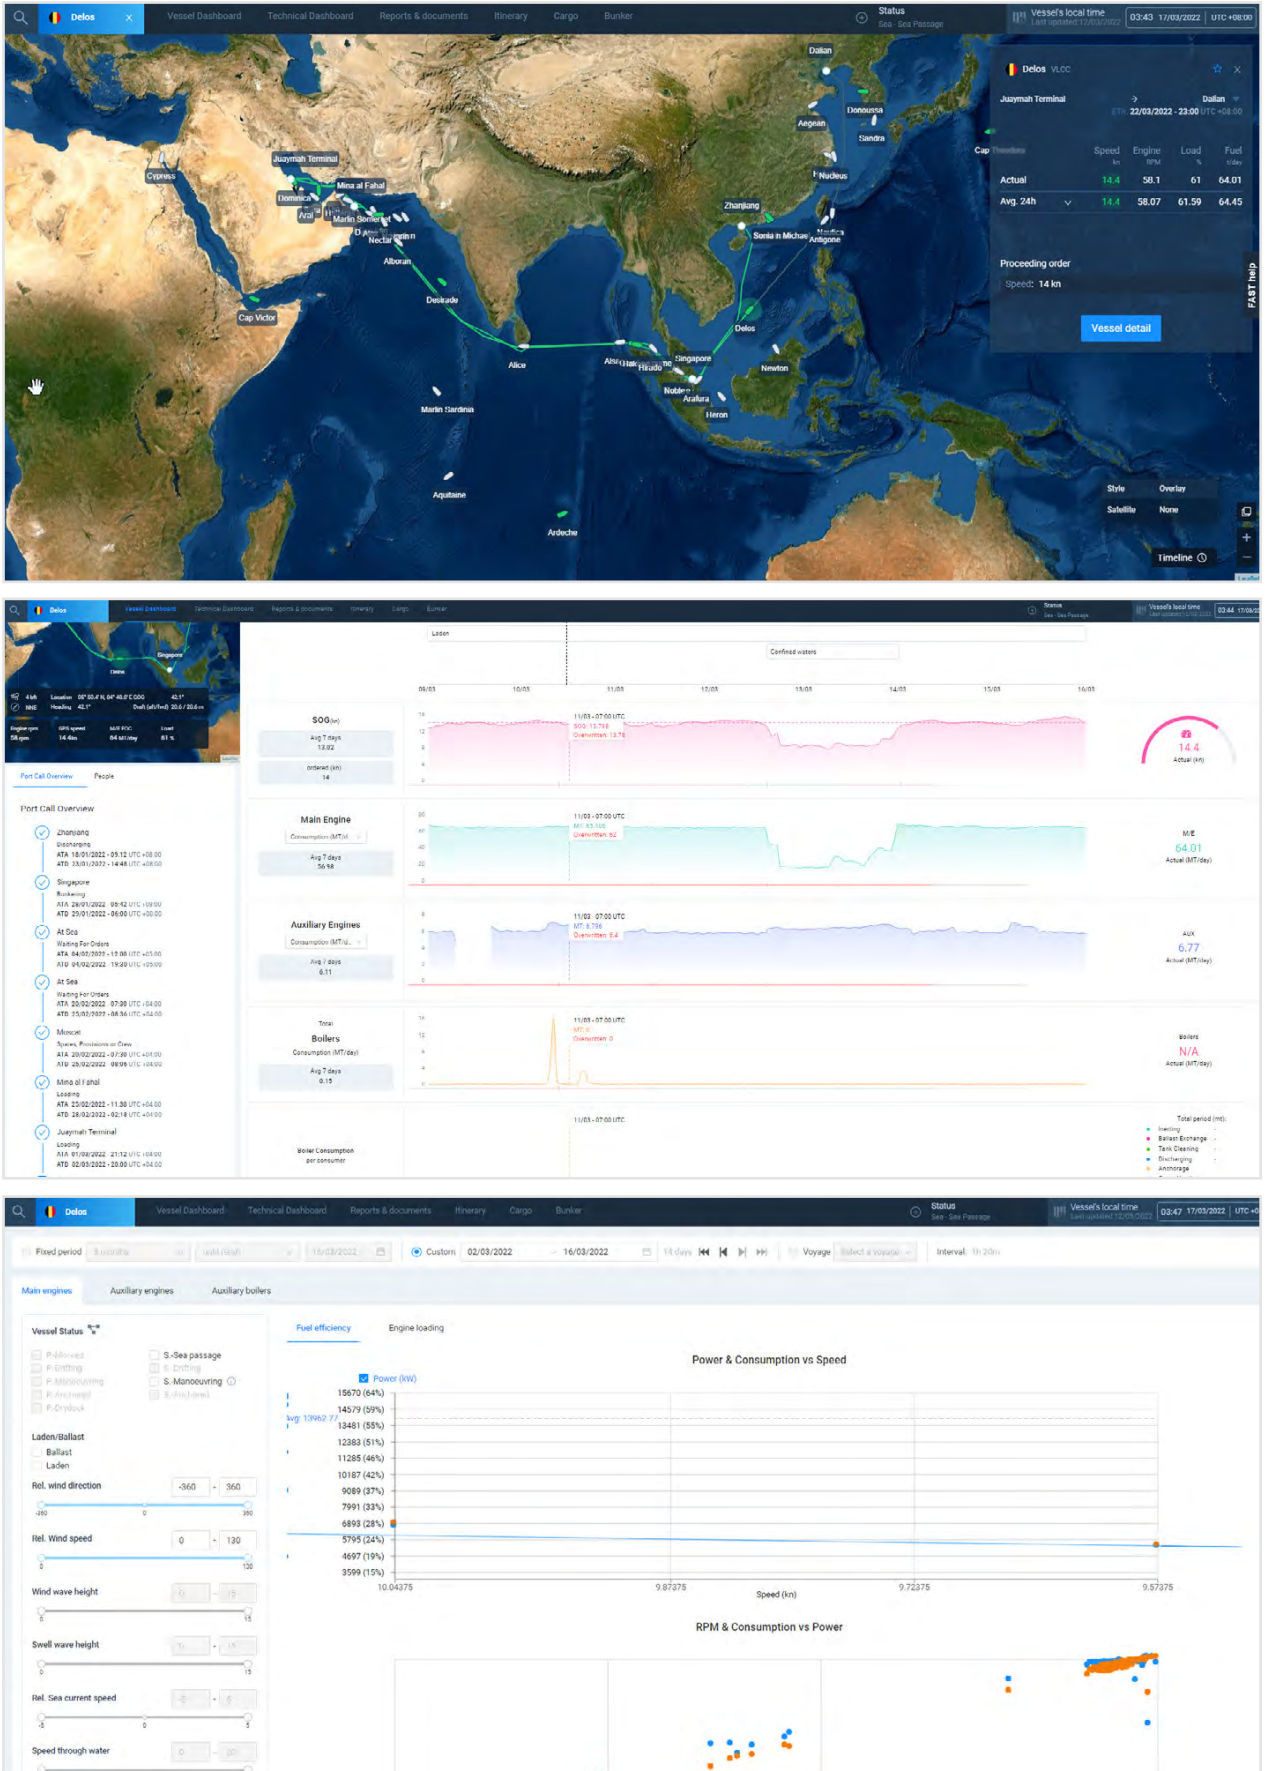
Delos × Vessel Dashboard Technical Dashboard Reports & documents Itinerary Cargo Bunker

Status
Sea - Sea Passage

Vessel's local time
Last updated 17/03/2022

03:43 17/03/2022 UTC +08:00

Dalian
Donoussa
Aegean
Sandra
Nucleus
Juaymah Terminal
Cyprus
Mina al Fahal
Dominica
Arai
Marlin Somerset
Nectar
Alboran
Zhanjiang
Sonia n Michae
Nautica
Antigone
Dustrade
Cap Victor
Delos
Alice
Singapore
Hirado
Newton
Noble
Aralura
Heron
Marlin Sardinia
Aquitaine
Ardeche

Delos VLCC
Juaymah Terminal → Dalian
ETA 22/03/2022 - 23:00 UTC +08:00

| | Speed kn | Engine RPM | Load % | Fuel t/day |
|---|---|---|---|---|
| Actual | 14.4 | 58.1 | 61 | 64.01 |
| Avg. 24h | 14.4 | 58.07 | 61.59 | 64.45 |

Proceeding order
Speed: 14 kn

Vessel detail

FAST help

Style Overlay
Satellite None

Timeline

Delos Vessel Dashboard Technical Dashboard Reports & documents Itinerary Cargo Bunker

Status
Sea - Sea Passage

Vessel's local time

03:44 17/03

Laden

Confined waters

Port Call Overview People

Port Call Overview

Zhanjiang
Discharging
ATA 18/01/2022 - 09:12 UTC +08:00
ATD 23/01/2022 - 14:48 UTC +08:00

Singapore
Bunkering
ATA 29/01/2022 - 05:42 UTC +08:00
ATD 29/01/2022 - 06:00 UTC +08:00

At Sea
Waiting For Orders
ATA 04/02/2022 - 12:00 UTC +05:00
ATD 04/02/2022 - 19:30 UTC +05:00

At Sea
Waiting For Orders
ATA 20/02/2022 - 07:30 UTC +04:00
ATD 20/02/2022 - 08:36 UTC +04:00

Muscat
Spares, Provisions or Crew
ATA 20/02/2022 - 07:30 UTC +04:00
ATD 20/02/2022 - 08:06 UTC +04:00

Mina al Fahal
Loading
ATA 23/02/2022 - 11:30 UTC +04:00
ATD 28/02/2022 - 02:18 UTC +04:00

Juaymah Terminal
Loading
ATA 01/03/2022 - 21:12 UTC +04:00
ATD 02/03/2022 - 20:00 UTC +04:00

SOG (kn)
Avg 7 days 13.82
Ordered (kn) 14
11/03 - 07:00 UTC
SOG: 13.788
Overwritten: 13.78
14.4
Actual (kn)

Main Engine
Consumption (MT/d...
Avg 7 days 56.98
11/03 - 07:00 UTC
ME: 53.100
Overwritten: 52
M/E
64.01
Actual (MT/day)

Auxiliary Engines
Consumption (MT/d...
Avg 7 days 6.11
11/03 - 07:00 UTC
MT: 5.796
Overwritten: 5.4
AUX
6.77
Actual (MT/day)

Total
Boilers
Consumption (MT/day)
Avg 7 days 0.15
11/03 - 07:00 UTC
MT: 0
Overwritten: 0
Boilers
N/A
Actual (MT/day)

Boiler Consumption per consumer
11/03 - 07:00 UTC
Total period (mt):
Inerting
Ballast Exchange
Tank Cleaning
Discharging
Anchorage

Delos Vessel Dashboard Technical Dashboard Reports & documents Itinerary Cargo Bunker

Status
Sea - Sea Passage

Vessel's local time
03:47 17/03/2022

Fixed period
Custom 02/03/2022 - 16/03/2022
14 days
Voyage Select a voyage
Interval: 1h 20m

Main engines Auxiliary engines Auxiliary boilers

Vessel Status
P-Moored
P-Drifting
P-Manoeuvring
P-Anchored
P-Drydock
S-Sea passage
S-Drifting
S-Manoeuvring
S-Anchored

Laden/Ballast
Ballast
Laden

Rel. wind direction -360 - 360
Rel. Wind speed 0 - 130
Wind wave height
Swell wave height
Rel. Sea current speed
Speed through water

Fuel efficiency Engine loading

Power & Consumption vs Speed

Power (kW)

15670 (64%)
14579 (59%)
13481 (55%)
12383 (51%)
11285 (46%)
10187 (42%)
9089 (37%)
7991 (33%)
6893 (28%)
5795 (24%)
4697 (19%)
3599 (15%)

Avg: 13962.77

10.04375 9.87375 9.72375 9.57375
Speed (kn)

RPM & Consumption vs Power